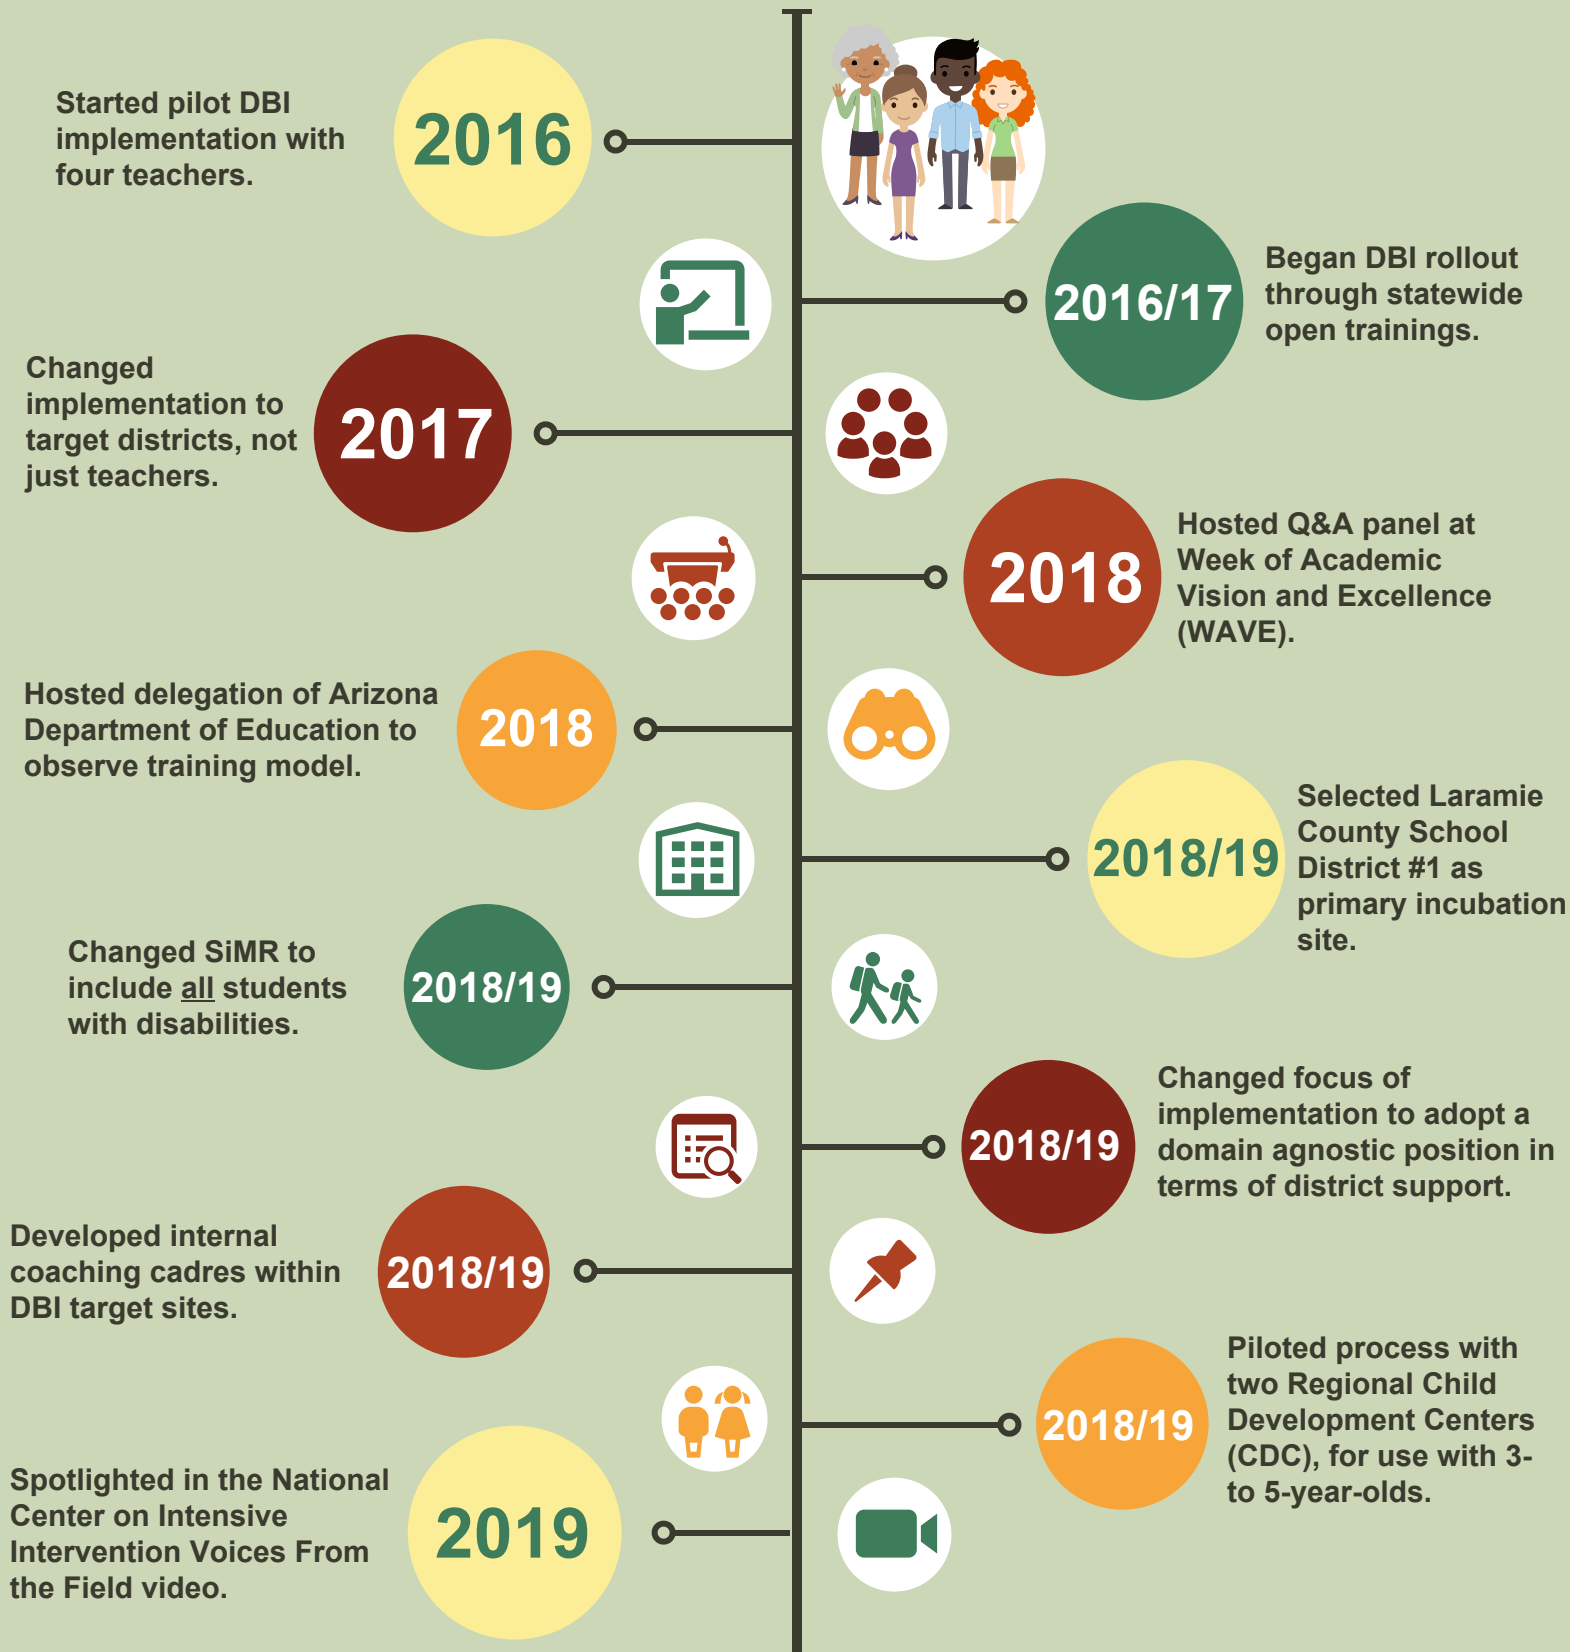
Started pilot DBI implementation with four teachers.

2016

2016/17

Began DBI rollout through statewide open trainings.

Changed implementation to target districts, not just teachers.

2017

2018

Hosted Q&A panel at Week of Academic Vision and Excellence (WAVE).

Hosted delegation of Arizona Department of Education to observe training model.

2018

2018/19

Selected Laramie County School District #1 as primary incubation site.

Changed SiMR to include all students with disabilities.

2018/19

2018/19

Changed focus of implementation to adopt a domain agnostic position in terms of district support.

Developed internal coaching cadres within DBI target sites.

2018/19

2018/19

Piloted process with two Regional Child Development Centers (CDC), for use with 3- to 5-year-olds.

Spotlighted in the National Center on Intensive Intervention Voices From the Field video.

2019